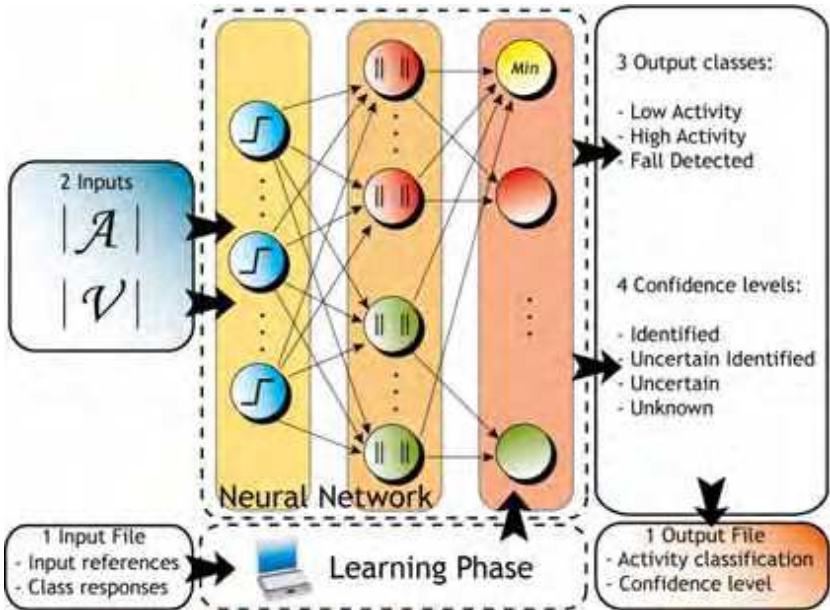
2 Inputs

$|\mathcal{A}|$

$|\mathcal{V}|$

Min

Neural Network

3 Output classes:

- Low Activity
- High Activity
- Fall Detected

4 Confidence levels:

- Identified
- Uncertain Identified
- Uncertain
- Unknown

1 Input File
- Input references
- Class responses

Learning Phase

1 Output File
- Activity classification
- Confidence level